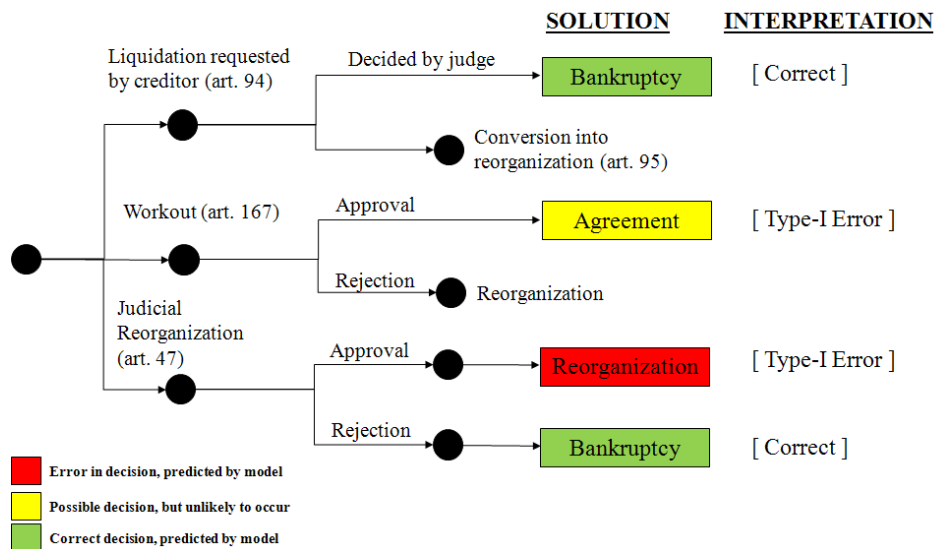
SOLUTION

INTERPRETATION

Liquidation requested by creditor (art. 94)

Decided by judge

Bankruptcy

[ Correct ]

Conversion into reorganization (art. 95)

Workout (art. 167)

Approval

Agreement

[ Type-I Error ]

Rejection

Reorganization

Judicial Reorganization (art. 47)

Approval

Reorganization

[ Type-I Error ]

Rejection

Bankruptcy

[ Correct ]

Error in decision, predicted by model

Possible decision, but unlikely to occur

Correct decision, predicted by model